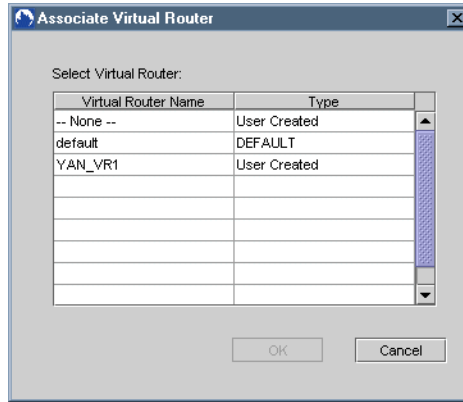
Associate Virtual Router

Select Virtual Router:

| Virtual Router Name | Type |
|---|---|
| -- None -- | User Created |
| default | DEFAULT |
| YAN_VR1 | User Created |
| | |
| | |
| | |
| | |
| | |
| | |
| | |

OK

Cancel